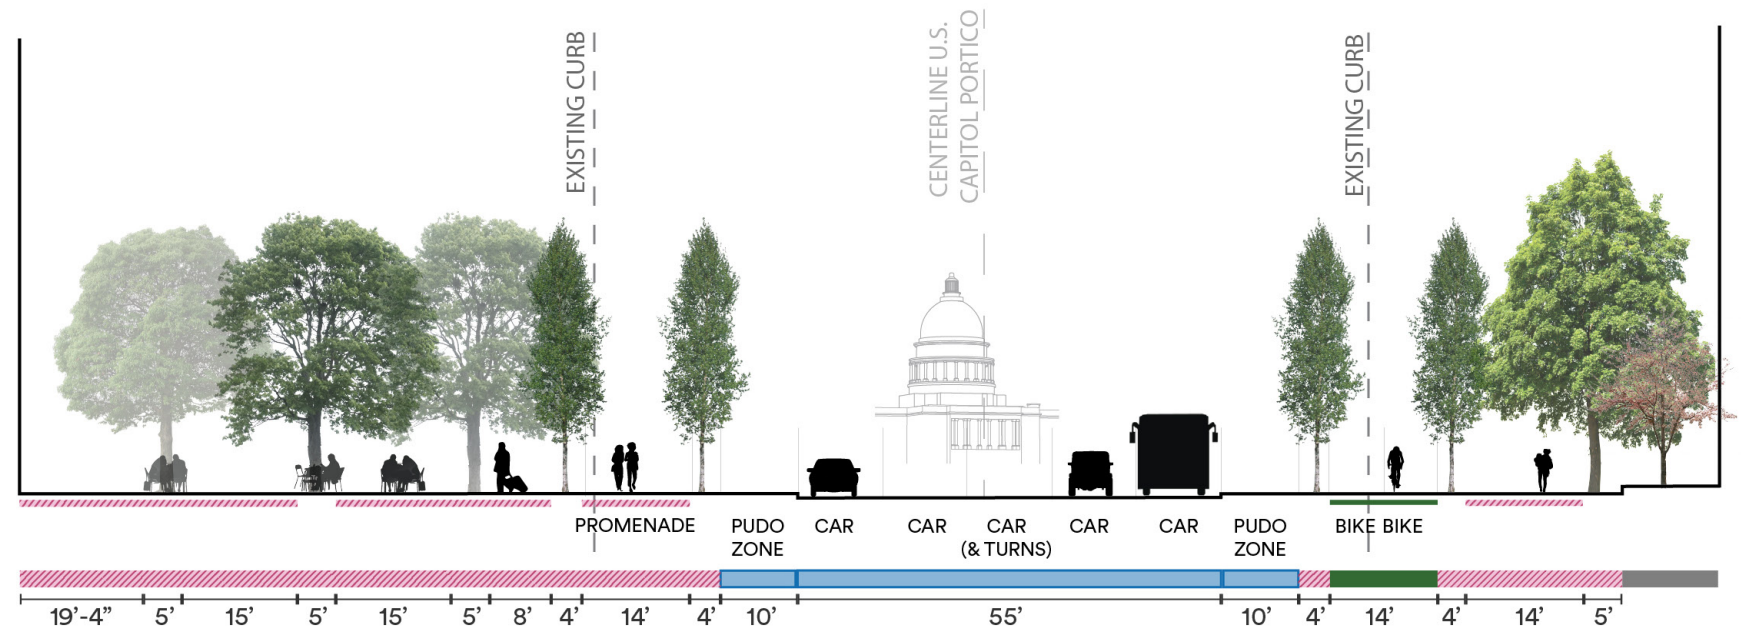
EXISTING CURB

CENTERLINE U.S. CAPITOL PORTICO

EXISTING CURB

PROMENADE

PUDO ZONE

CAR

CAR

CAR (& TURNS)

CAR

CAR

PUDO ZONE

BIKE BIKE

19'-4" 5' 15' 5' 15' 5' 8' 4' 14' 4' 10' 55' 10' 4' 14' 4' 14' 5'